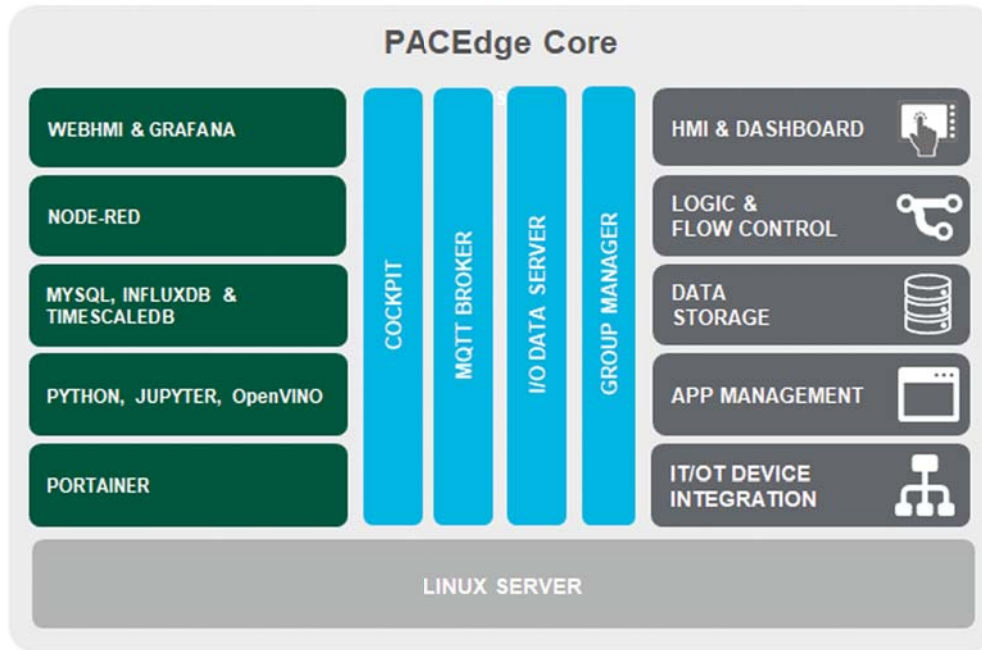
PACEdge Core

WEBHMI & GRAFANA

NODE-RED

MYSQL, INFLUXDB & TIMESCALEDB

PYTHON, JUPYTER, OpenVINO

PORTAINER

COCKPIT

MQTT BROKER

I/O DATA SERVER

GROUP MANAGER

HMI & DASHBOARD

LOGIC & FLOW CONTROL

DATA STORAGE

APP MANAGEMENT

IT/OT DEVICE INTEGRATION

LINUX SERVER